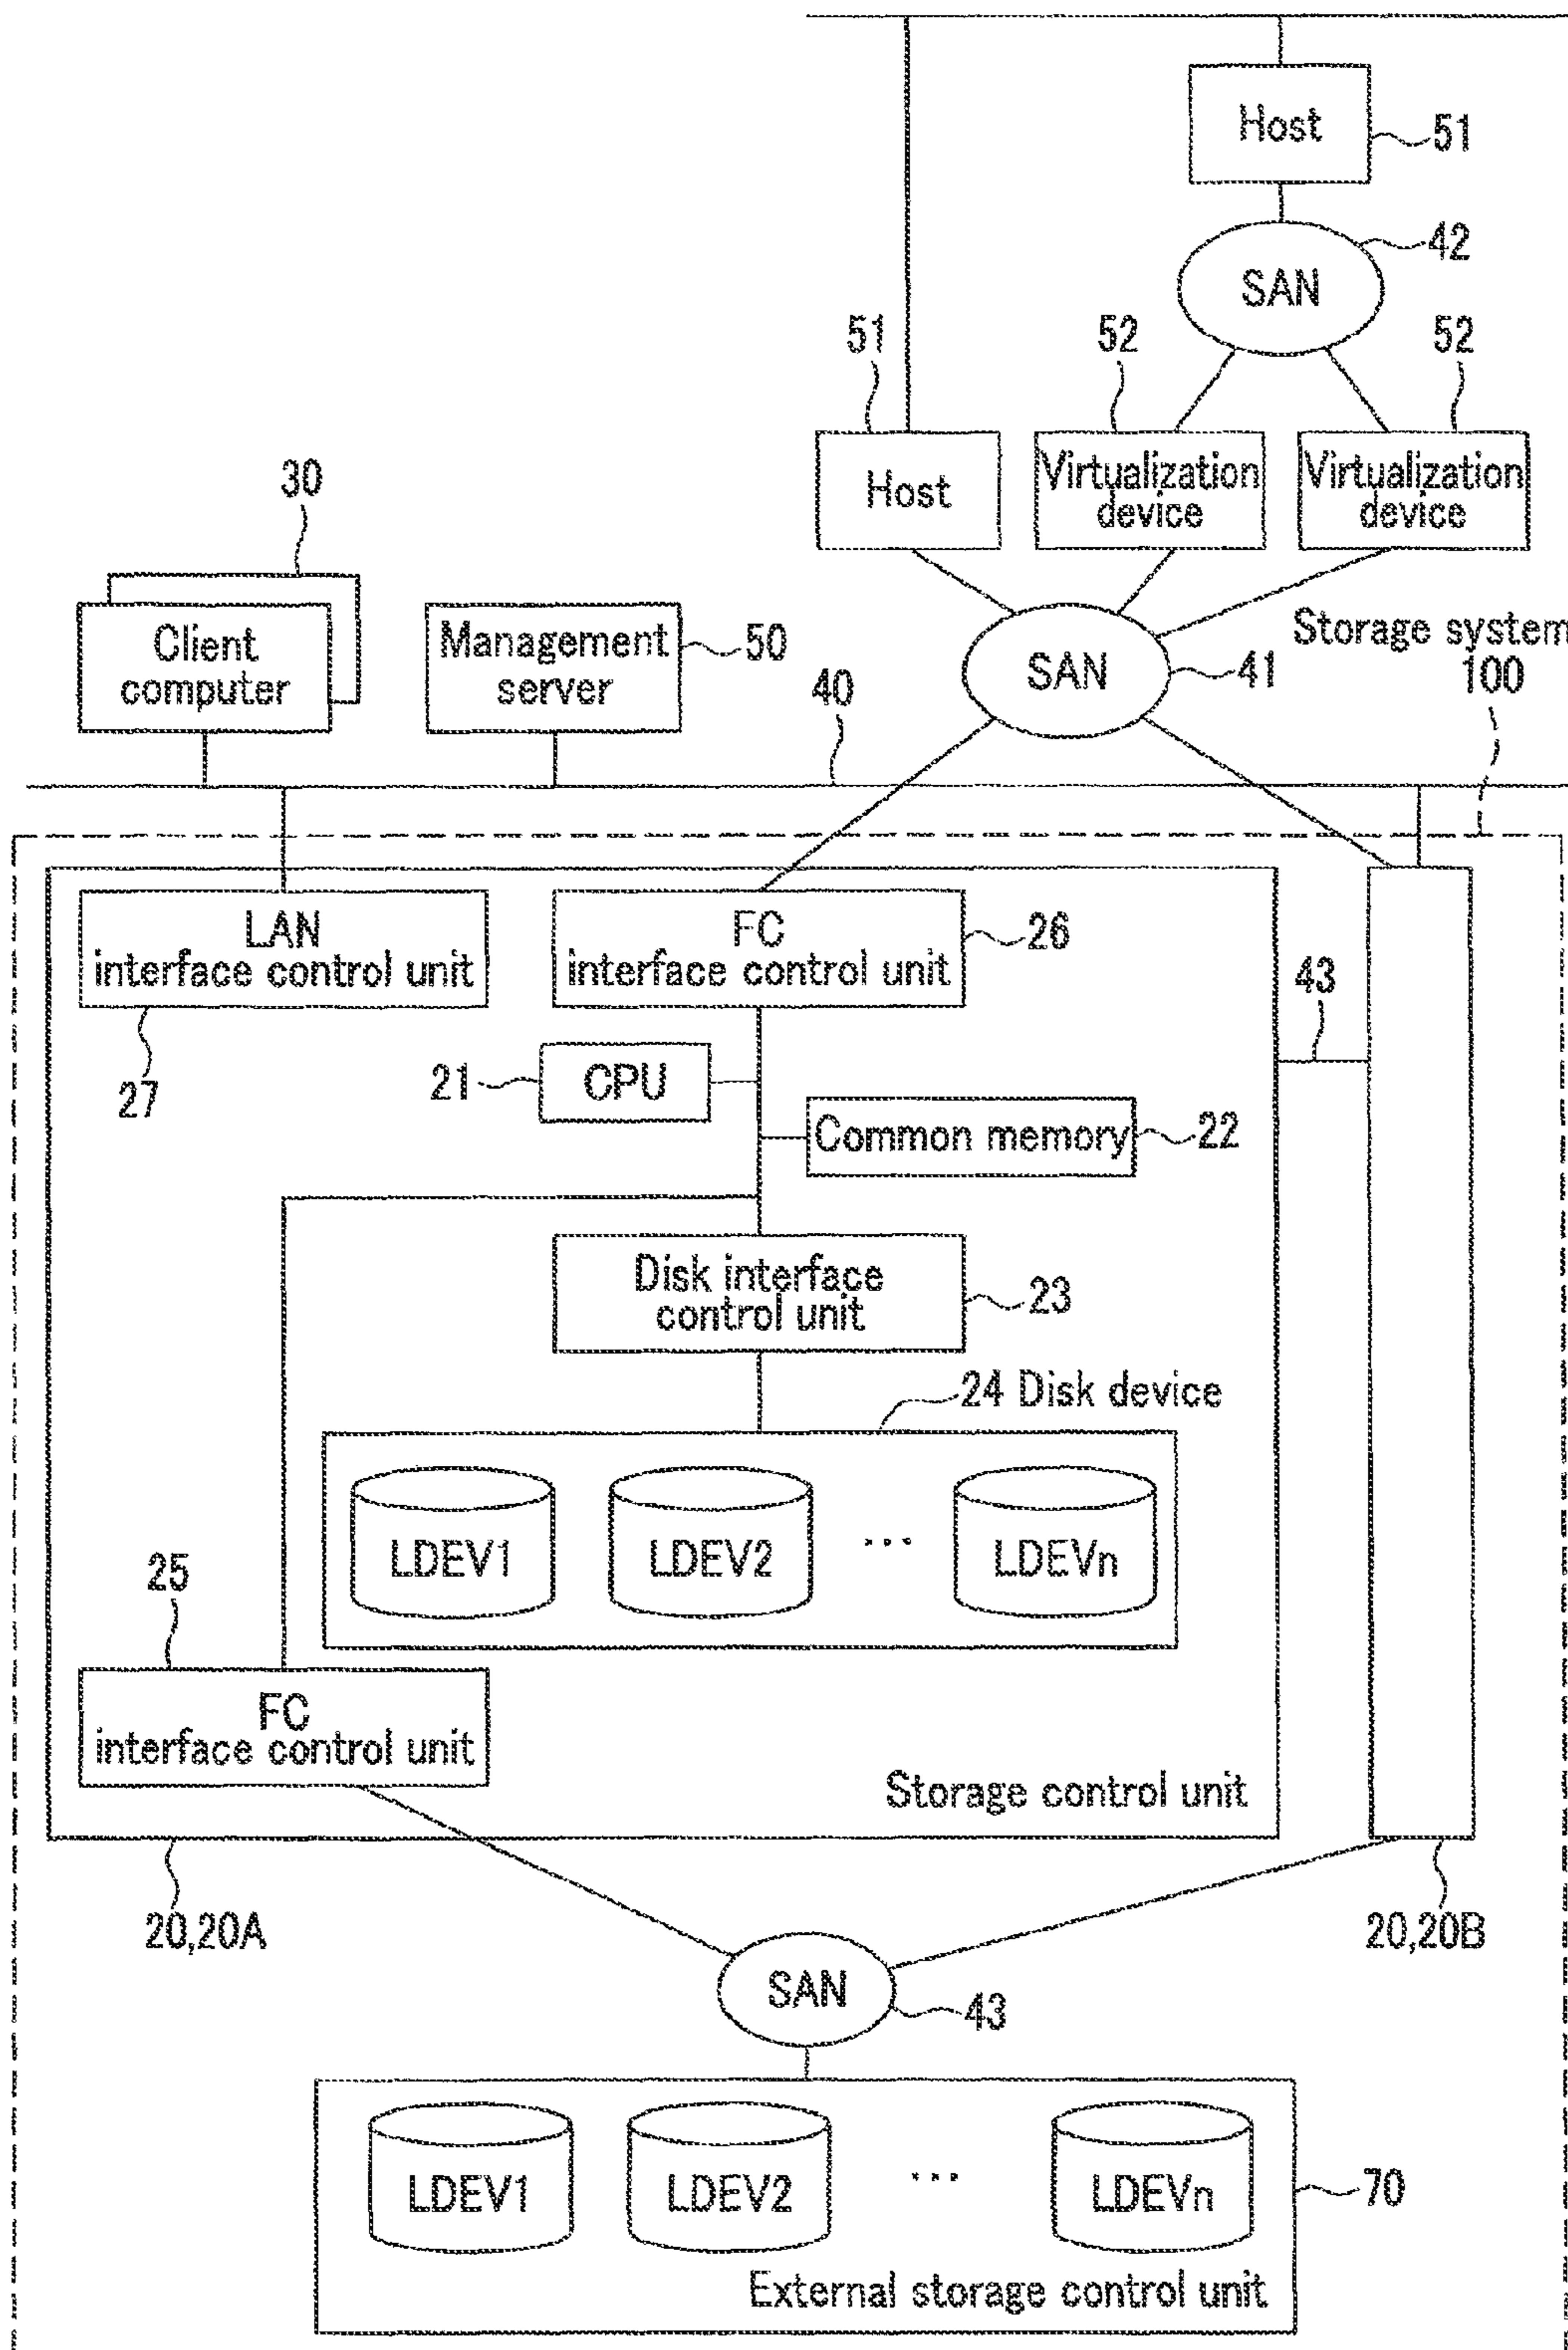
Host 51
SAN 42
51
52
52
Host
Virtualization device
Virtualization device
30
Client computer
Management server 50
SAN 41
Storage system 100
40
LAN interface control unit
27
FC interface control unit 26
43
21 CPU
Common memory 22
Disk interface control unit 23
24 Disk device
LDEV1
LDEV2
...
LDEVn
25
FC interface control unit
Storage control unit
20,20A
20,20B
SAN 43
LDEV1
LDEV2
...
LDEVn
70
External storage control unit